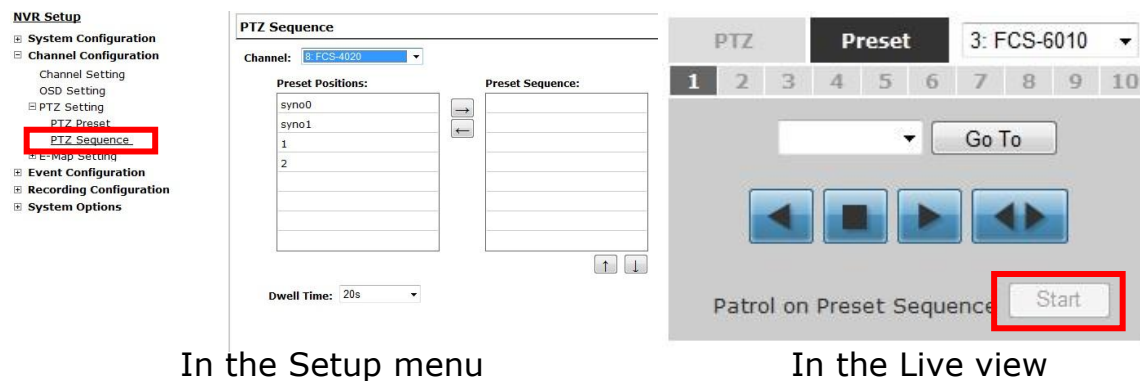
NVR Setup
⊞ System Configuration
⊟ Channel Configuration
Channel Setting
OSD Setting
⊟ PTZ Setting
PTZ Preset
PTZ Sequence
⊞ E-Map Setting
⊞ Event Configuration
⊞ Recording Configuration
⊞ System Options

PTZ Sequence

Channel: 8: FCS-4020

Preset Positions:
syno0
syno1
1
2

→
←

Preset Sequence:

↑ ↓

Dwell Time: 20s

PTZ
Preset
3: FCS-6010

1 2 3 4 5 6 7 8 9 10

Go To

Patrol on Preset Sequence
Start

In the Setup menu

In the Live view